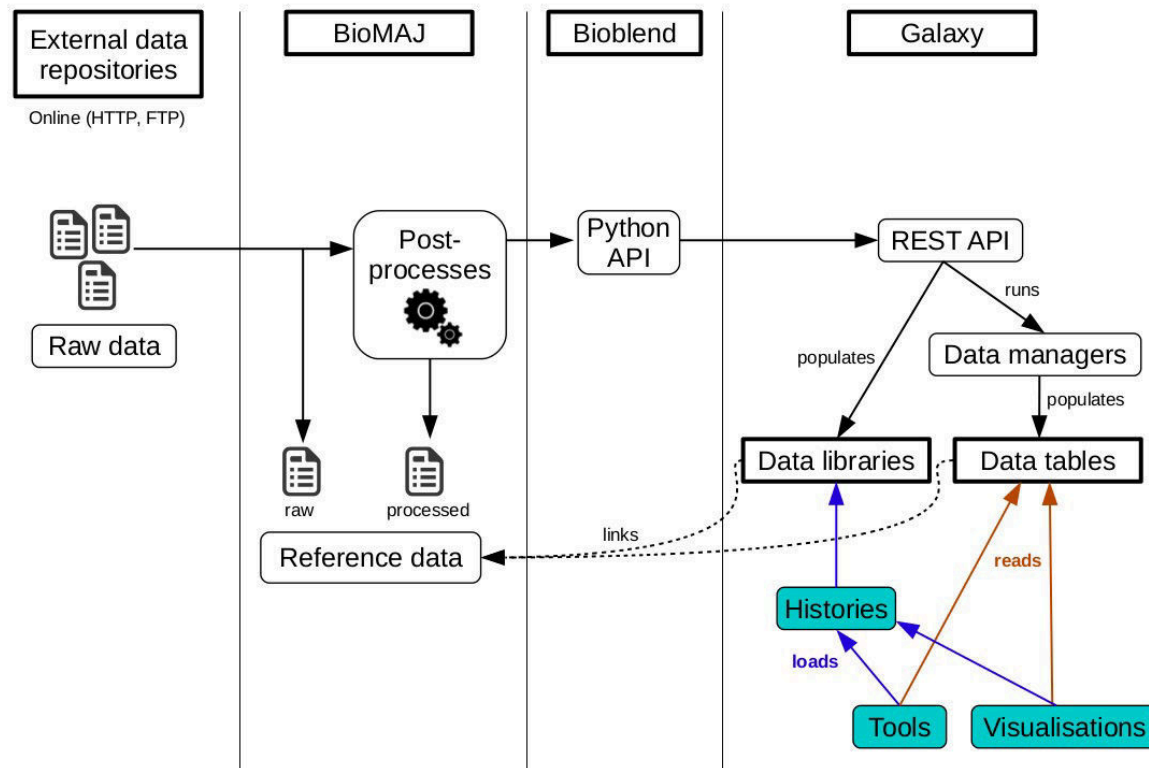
External data repositories

Online (HTTP, FTP)

BioMAJ

Bioblend

Galaxy

Raw data

Post-processes

Python API

REST API

runs

populates

Data managers

populates

raw

processed

Data libraries

Data tables

links

Reference data

reads

Histories

loads

Tools

Visualisations